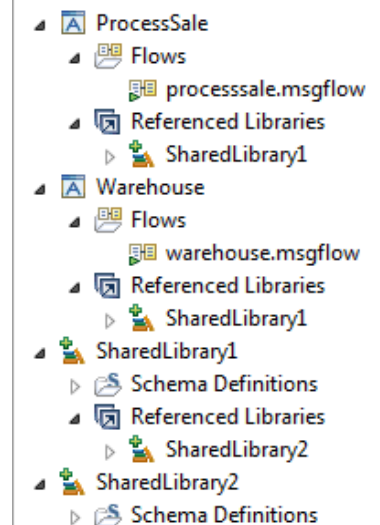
ProcessSale
Flows
processsale.msgflow
Referenced Libraries
SharedLibrary1
Warehouse
Flows
warehouse.msgflow
Referenced Libraries
SharedLibrary1
SharedLibrary1
Schema Definitions
Referenced Libraries
SharedLibrary2
SharedLibrary2
Schema Definitions